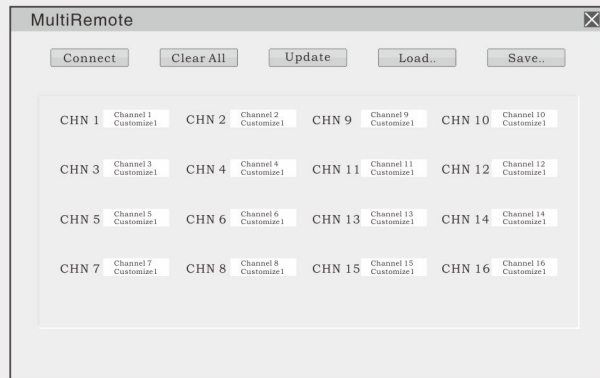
MultiRemote

Connect
Clear All
Update
Load..
Save..

CHN 1 Channel 1 Customize1
CHN 2 Channel 2 Customize1
CHN 9 Channel 9 Customize1
CHN 10 Channel 10 Customize1

CHN 3 Channel 3 Customize1
CHN 4 Channel 4 Customize1
CHN 11 Channel 11 Customize1
CHN 12 Channel 12 Customize1

CHN 5 Channel 5 Customize1
CHN 6 Channel 6 Customize1
CHN 13 Channel 13 Customize1
CHN 14 Channel 14 Customize1

CHN 7 Channel 7 Customize1
CHN 8 Channel 8 Customize1
CHN 15 Channel 15 Customize1
CHN 16 Channel 16 Customize1